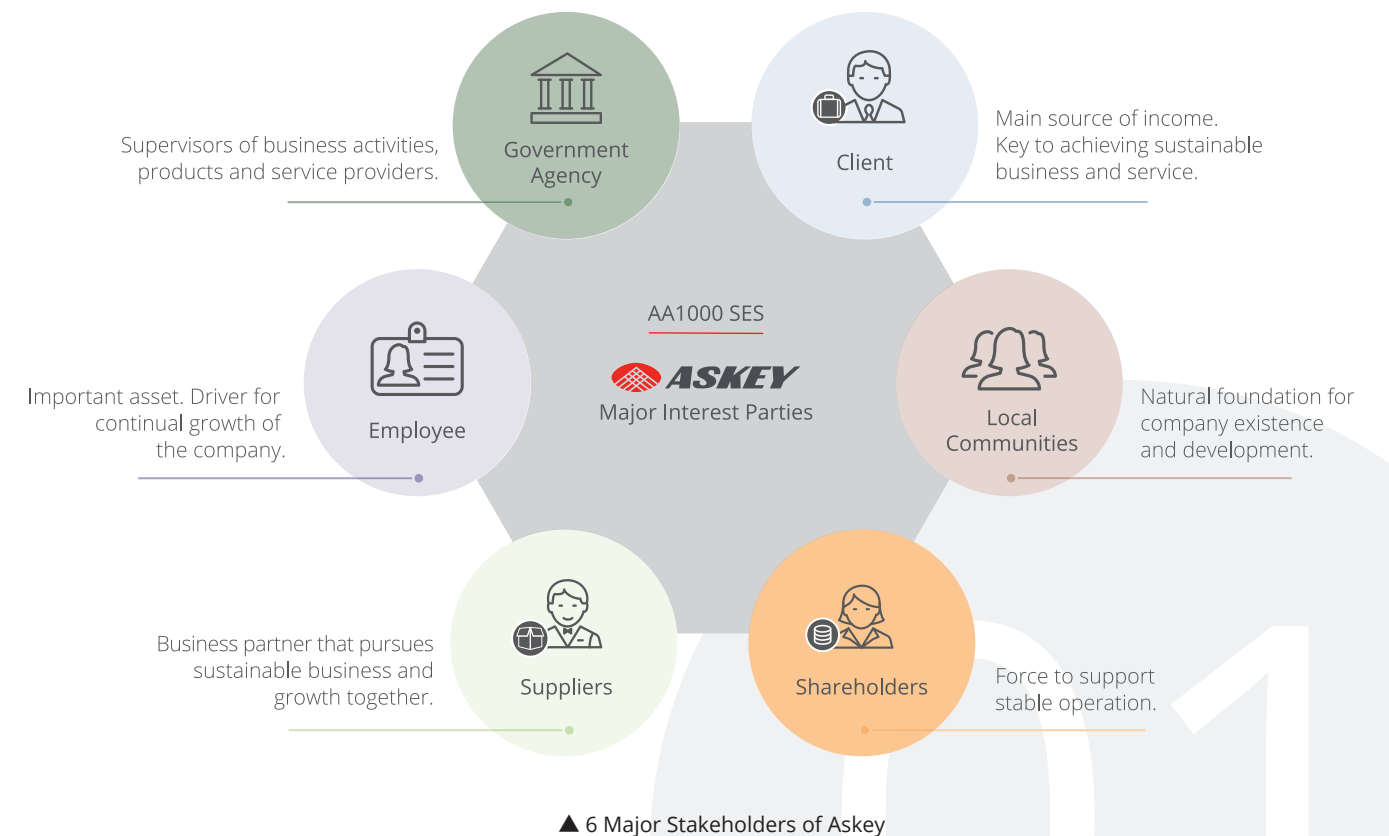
Supervisors of business activities, products and service providers.

Government Agency

Client

Main source of income. Key to achieving sustainable business and service.

AA1000 SES

ASKEY

Major Interest Parties

Important asset. Driver for continual growth of the company.

Employee

Local Communities

Natural foundation for company existence and development.

Business partner that pursues sustainable business and growth together.

Suppliers

Shareholders

Force to support stable operation.

▲ 6 Major Stakeholders of Askey